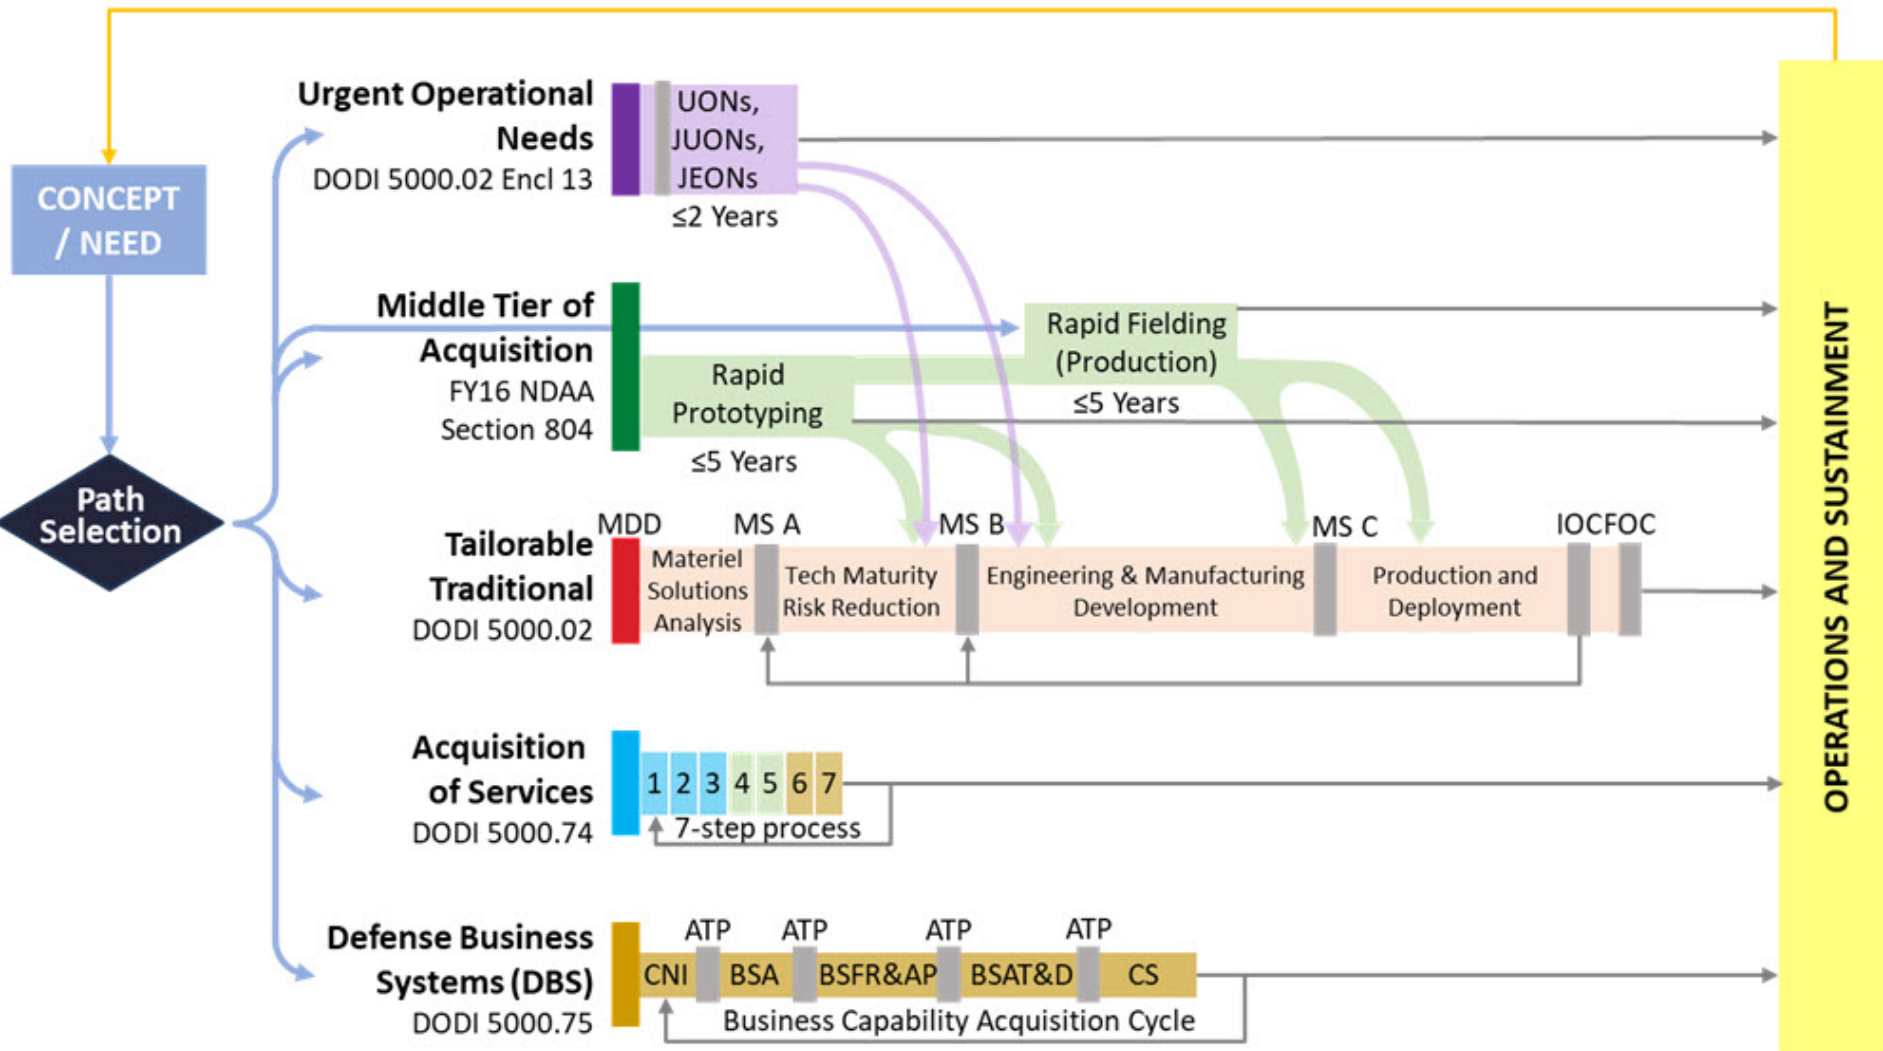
CONCEPT / NEED

Path Selection

Urgent Operational Needs
DODI 5000.02 Encl 13

UONs, JUONs, JEONs
≤2 Years

Middle Tier of Acquisition
FY16 NDAA Section 804

Rapid Prototyping
≤5 Years

Rapid Fielding (Production)
≤5 Years

Tailorable Traditional
DODI 5000.02

MDD
MS A
MS B
MS C
IOC
FOC

Materiel Solutions Analysis
Tech Maturity Risk Reduction
Engineering & Manufacturing Development
Production and Deployment

Acquisition of Services
DODI 5000.74

1 2 3 4 5 6 7
7-step process

Defense Business Systems (DBS)
DODI 5000.75

ATP ATP ATP ATP
CNI BSA BSFR&AP BSAT&D CS
Business Capability Acquisition Cycle

OPERATIONS AND SUSTAINMENT